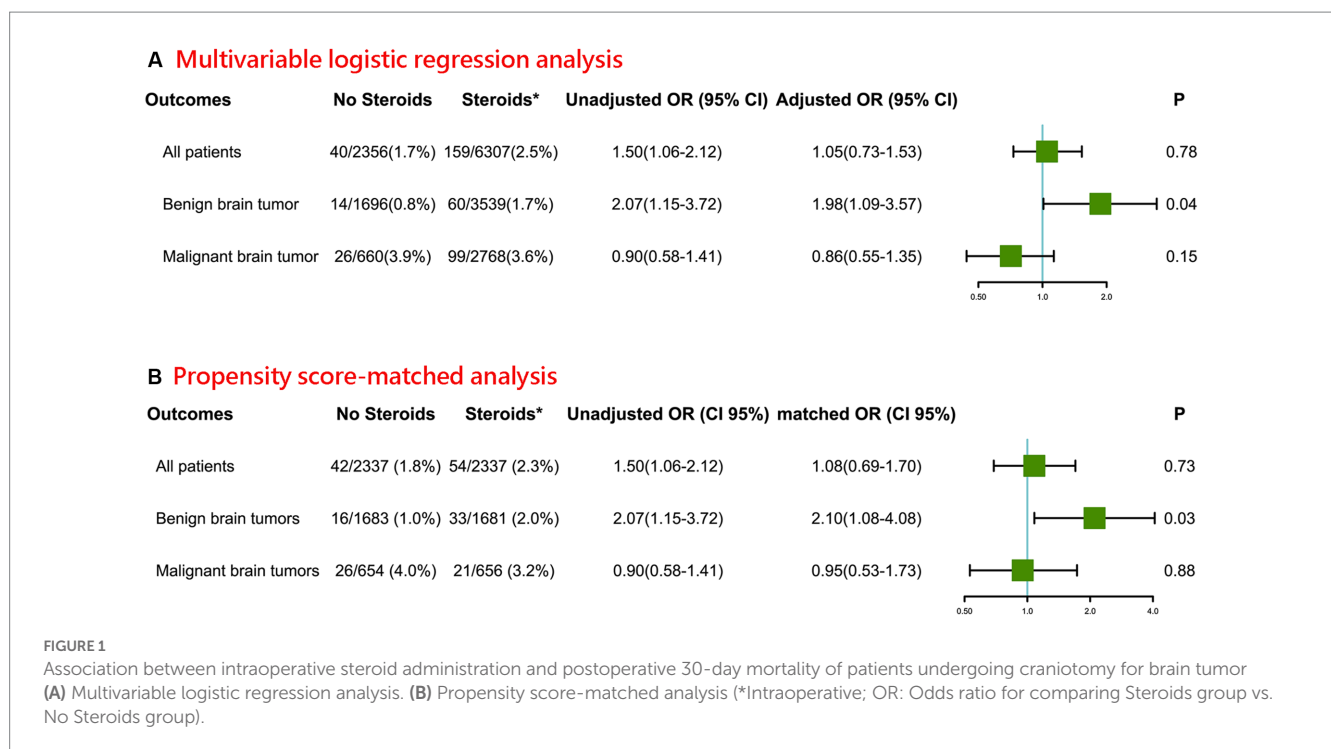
A Multivariable logistic regression analysis

| Outcomes | No Steroids | Steroids* | Unadjusted OR (95% CI) | Adjusted OR (95% CI) | | P |
|---|---|---|---|---|---|---|
| All patients | 40/2356(1.7%) | 159/6307(2.5%) | 1.50(1.06-2.12) | 1.05(0.73-1.53) | | 0.78 |
| Benign brain tumor | 14/1696(0.8%) | 60/3539(1.7%) | 2.07(1.15-3.72) | 1.98(1.09-3.57) | | 0.04 |
| Malignant brain tumor | 26/660(3.9%) | 99/2768(3.6%) | 0.90(0.58-1.41) | 0.86(0.55-1.35) | | 0.15 |

0.50 1.0 2.0

B Propensity score-matched analysis

| Outcomes | No Steroids | Steroids* | Unadjusted OR (CI 95%) | matched OR (CI 95%) | | P |
|---|---|---|---|---|---|---|
| All patients | 42/2337 (1.8%) | 54/2337 (2.3%) | 1.50(1.06-2.12) | 1.08(0.69-1.70) | | 0.73 |
| Benign brain tumors | 16/1683 (1.0%) | 33/1681 (2.0%) | 2.07(1.15-3.72) | 2.10(1.08-4.08) | | 0.03 |
| Malignant brain tumors | 26/654 (4.0%) | 21/656 (3.2%) | 0.90(0.58-1.41) | 0.95(0.53-1.73) | | 0.88 |

0.50 1.0 2.0 4.0

FIGURE 1
Association between intraoperative steroid administration and postoperative 30-day mortality of patients undergoing craniotomy for brain tumor (A) Multivariable logistic regression analysis. (B) Propensity score-matched analysis (*Intraoperative; OR: Odds ratio for comparing Steroids group vs. No Steroids group).